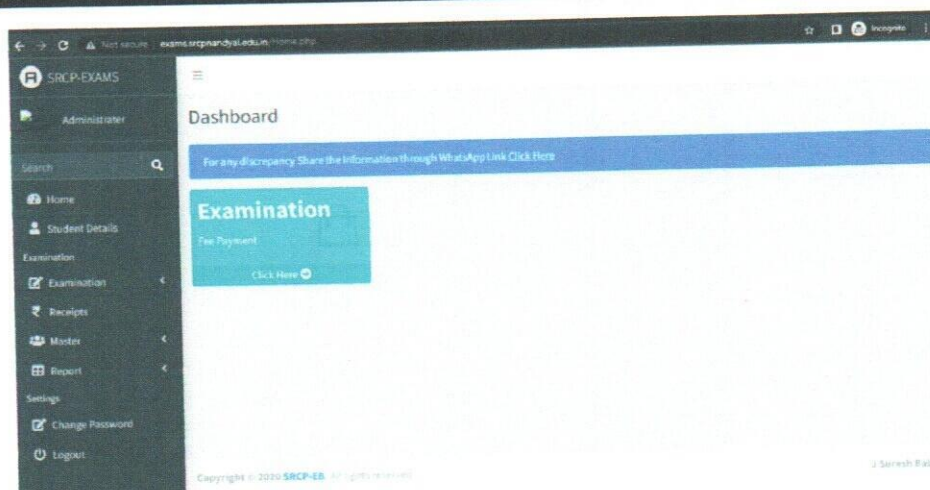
Not secure | exams.srcpnandyal.edu.in/Home.php

Incognito

SRCP-EXAMS

Administrator

Search

Home

Student Details

Examination

Examination

Receipts

Master

Report

Settings

Change Password

Logout

Dashboard

For any discrepancy Share the Information through WhatsApp Link Click Here

Examination

Fee Payment

Click Here

Copyright © 2020 SRCP-EB. All rights reserved.

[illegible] Suresh Ba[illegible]